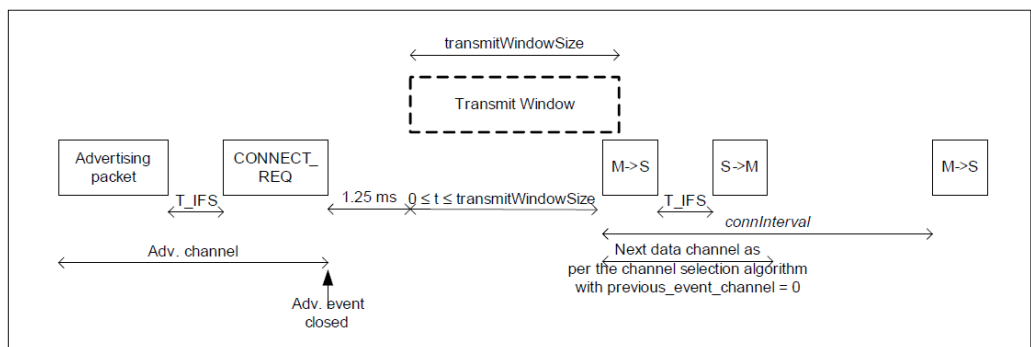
transmitWindowSize

Transmit Window

Advertising packet

CONNECT_ REQ

M->S

S->M

M->S

T_IFS

1.25 ms

$0 \leq t \leq$ transmitWindowSize

T_IFS

connInterval

Adv. channel

Next data channel as per the channel selection algorithm with previous_event_channel = 0

Adv. event closed